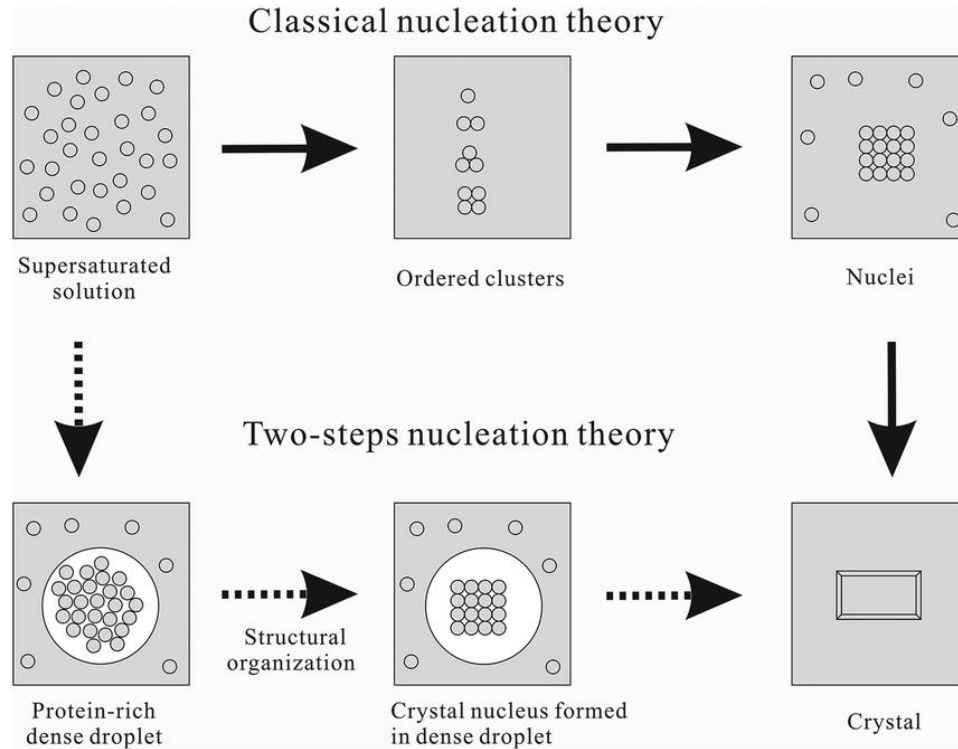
Classical nucleation theory

Supersaturated solution

Ordered clusters

Nuclei

Two-steps nucleation theory

Protein-rich dense droplet

Structural organization

Crystal nucleus formed in dense droplet

Crystal